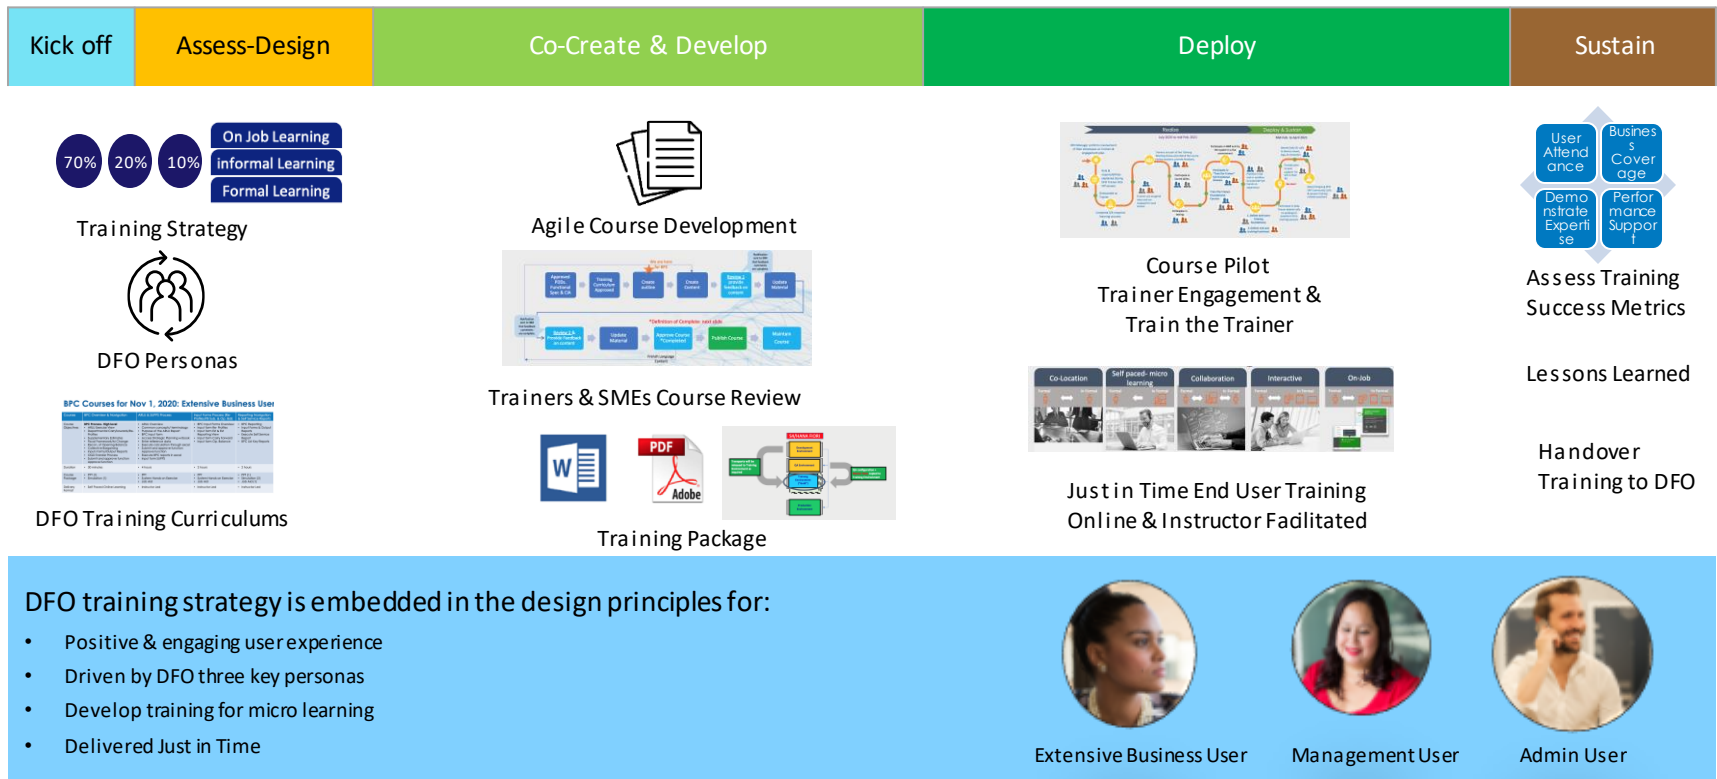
Kick off | Assess-Design | Co-Create & Develop | Deploy | Sustain

70% 20% 10%
On Job Learning
informal Learning
Formal Learning

Training Strategy

DFO Personas

BPC Courses for Nov 1, 2020: Extensive Business User

DFO Training Curriculums

Agile Course Development

Trainers & SMEs Course Review

PDF
Adobe

Training Package

Course Pilot
Trainer Engagement &
Train the Trainer

Co-Location
Self paced- micro learning
Collaboration
Interactive
On-Job

Just in Time End User Training
Online & Instructor Facilitated

User Attendance
Business Coverage
Demonstrate Expertise
Performance Support

Assess Training
Success Metrics

Lessons Learned

Handover
Training to DFO

DFO training strategy is embedded in the design principles for:
• Positive & engaging user experience
• Driven by DFO three key personas
• Develop training for micro learning
• Delivered Just in Time

Extensive Business User
Management User
Admin User